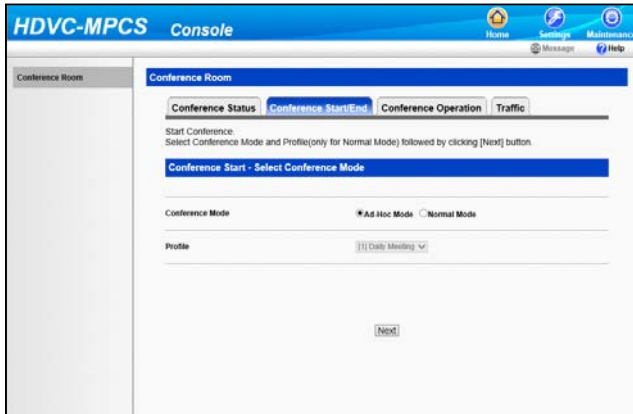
HDVC-MPCS Console

Home Settings Maintenance

Message Help

Conference Room

Conference Room

Conference Status Conference Start/End Conference Operation Traffic

Start Conference.
Select Conference Mode and Profile(only for Normal Mode) followed by clicking [Next] button.

Conference Start - Select Conference Mode

Conference Mode Ad-Hoc Mode Normal Mode

Profile [1] Daily Meeting

Next